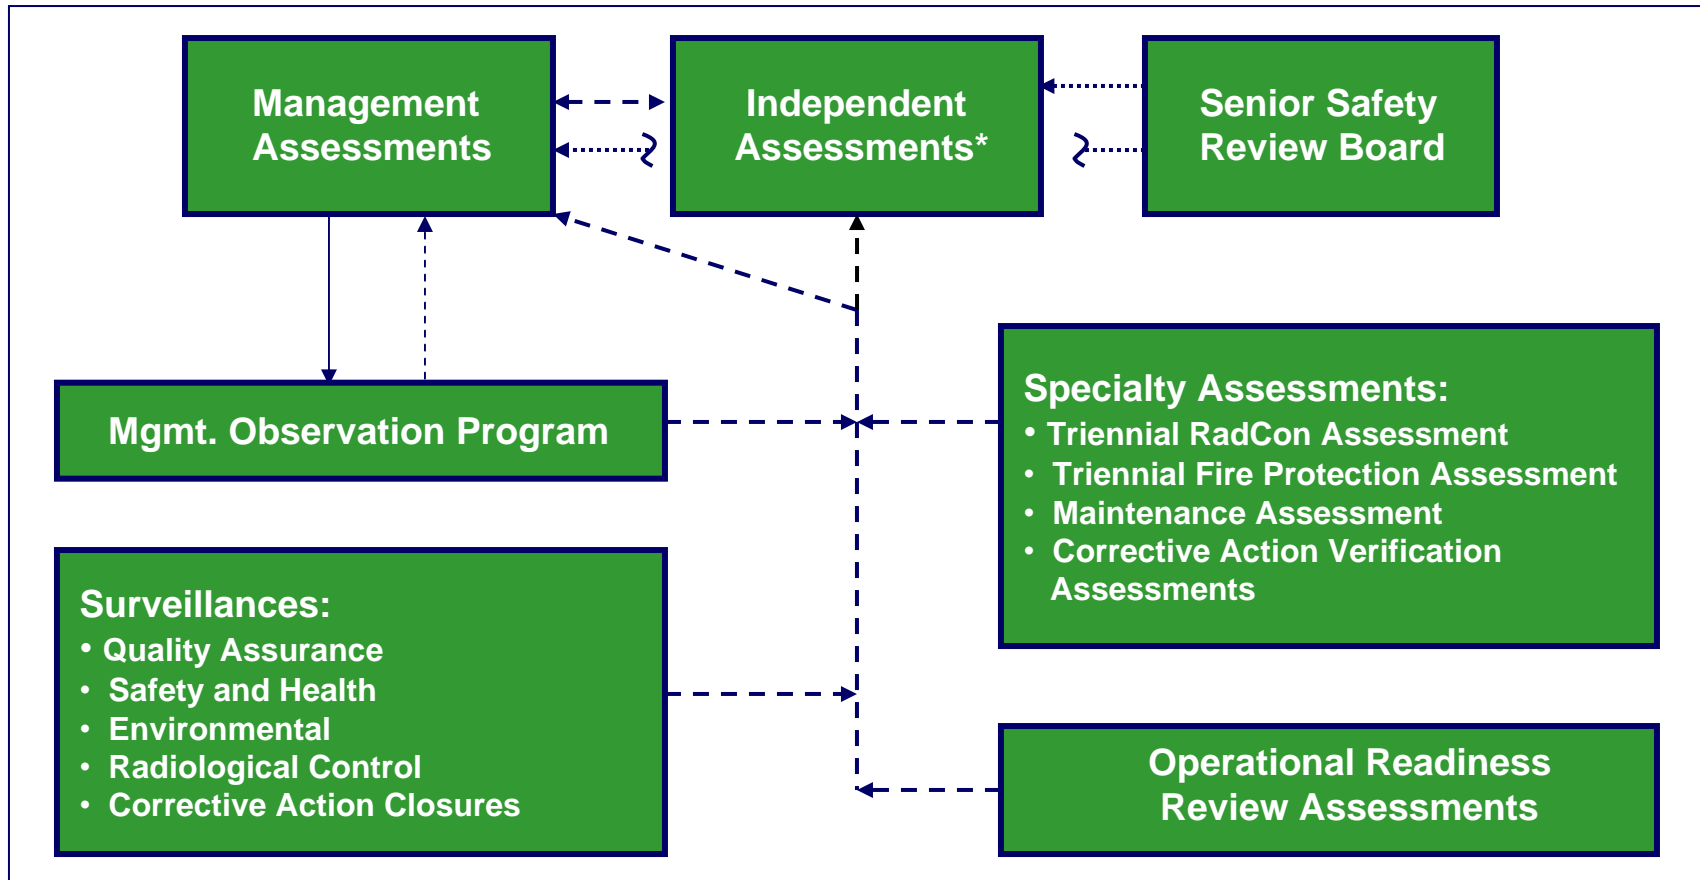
Management Assessments

Independent Assessments*

Senior Safety Review Board

Mgmt. Observation Program

Specialty Assessments:
• Triennial RadCon Assessment
• Triennial Fire Protection Assessment
• Maintenance Assessment
• Corrective Action Verification Assessments

Surveillances:
• Quality Assurance
• Safety and Health
• Environmental
• Radiological Control
• Corrective Action Closures

Operational Readiness Review Assessments